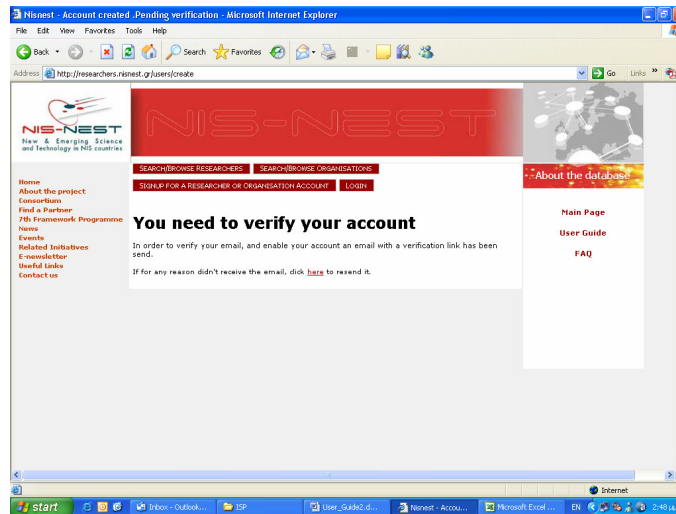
Nisnest - Account created .Pending verification - Microsoft Internet Explorer

File Edit View Favorites Tools Help

Back Search Favorites

Address http://researchers.nisnest.gr/users/create

Go Links

NIS-NEST
New & Emerging Science and Technology in NIS countries

NIS-NEST

Home
About the project
Consortium
Find a Partner
7th Framework Programme
News
Events
Related Initiatives
E-newsletter
Useful Links
Contact us

SEARCH/BROWSE RESEARCHERS SEARCH/BROWSE ORGANISATIONS
SIGNUP FOR A RESEARCHER OR ORGANISATION ACCOUNT LOGIN

You need to verify your account

In order to verify your email, and enable your account an email with a verification link has been send.

If for any reason didn't receive the email, click here to resend it.

About the database

Main Page
User Guide
FAQ

Internet

start Inbox - Outlook... ISP User_Guide2:d... Nisnest - Accou... Microsoft Excel ... EN 2:48